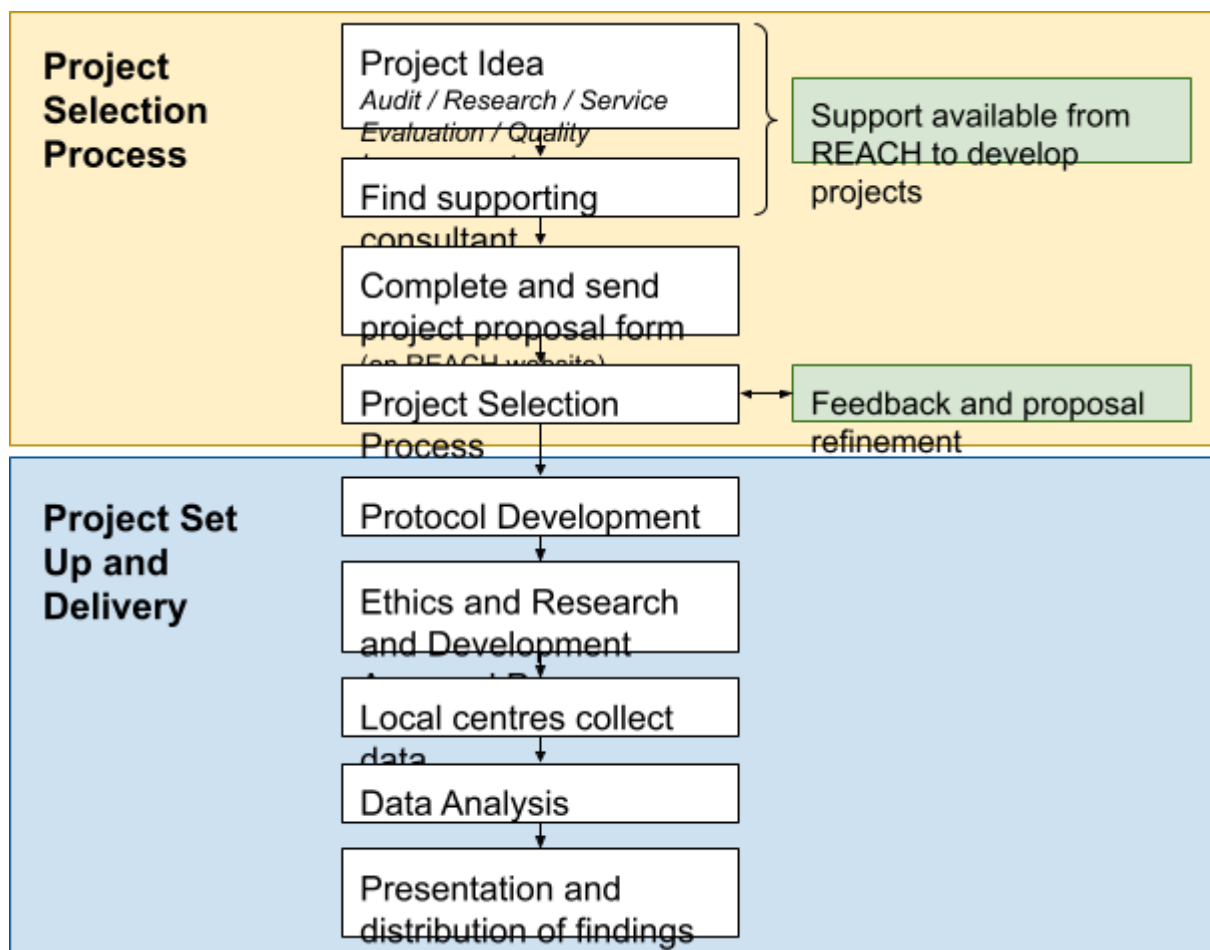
Project Selection Process

Project Idea
Audit / Research / Service Evaluation / Quality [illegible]

Find supporting consultant

Support available from REACH to develop projects

Complete and send project proposal form (on REACH website)

Project Selection Process

Feedback and proposal refinement

Project Set Up and Delivery

Protocol Development

Ethics and Research and Development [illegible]

Local centres collect data

Data Analysis

Presentation and distribution of findings